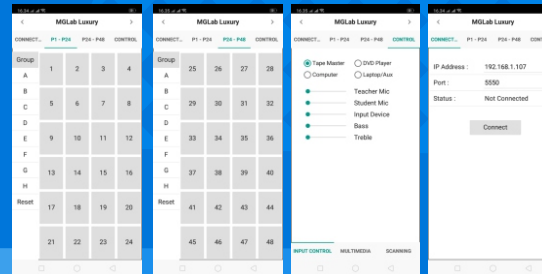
16:34

<

MGLab Luxury

>

CONNECT...

P1 - P24

P24 - P48

CONTROL

Group

A

B

C

D

E

F

G

H

Reset

1 2 3 4

5 6 7 8

9 10 11 12

13 14 15 16

17 18 19 20

21 22 23 24

16:35

<

MGLab Luxury

>

CONNECT...

P1 - P24

P24 - P48

CONTROL

Group

A

B

C

D

E

F

G

H

Reset

25 26 27 28

29 30 31 32

33 34 35 36

37 38 39 40

41 42 43 44

45 46 47 48

16:35

<

MGLab Luxury

>

CONNECT...

P1 - P24

P24 - P48

CONTROL

Tape Master

DVD Player

Computer

Laptop/Aux

Teacher Mic

Student Mic

Input Device

Bass

Treble

INPUT CONTROL

MULTIMEDIA

SCANNING

16:34

<

MGLab Luxury

CONNECT...

P1 - P24

P24 - P48

CONTROL

IP Address :

192.168.1.107

Port :

5550

Status :

Not Connected

Connect